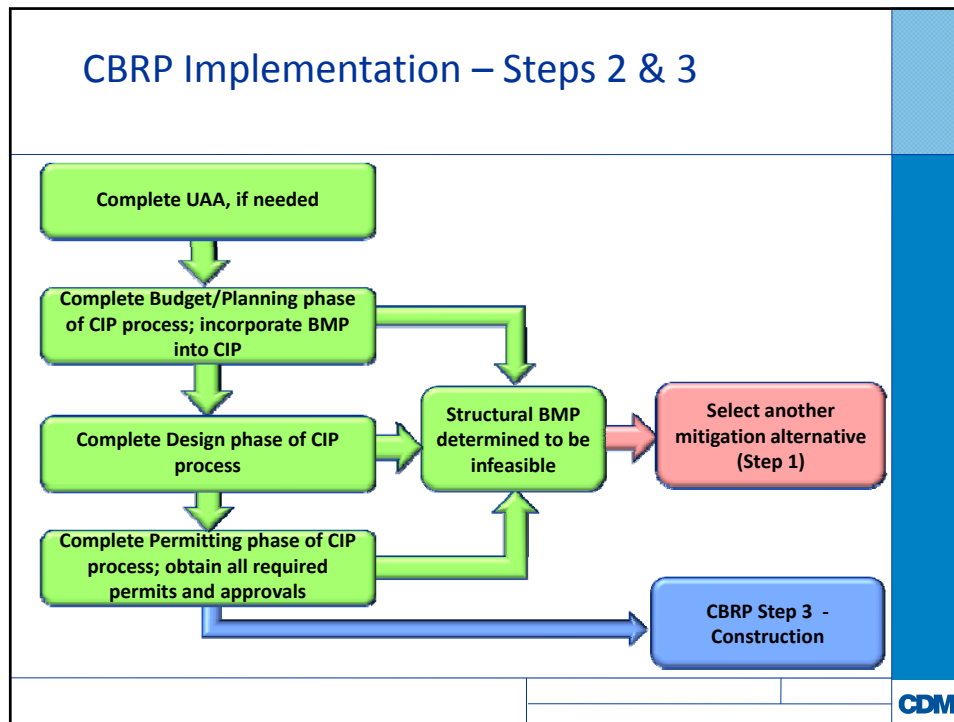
CBRP Implementation – Steps 2 & 3

Complete UAA, if needed

Complete Budget/Planning phase of CIP process; incorporate BMP into CIP

Complete Design phase of CIP process

Complete Permitting phase of CIP process; obtain all required permits and approvals

Structural BMP determined to be infeasible

Select another mitigation alternative (Step 1)

CBRP Step 3 - Construction

CDM